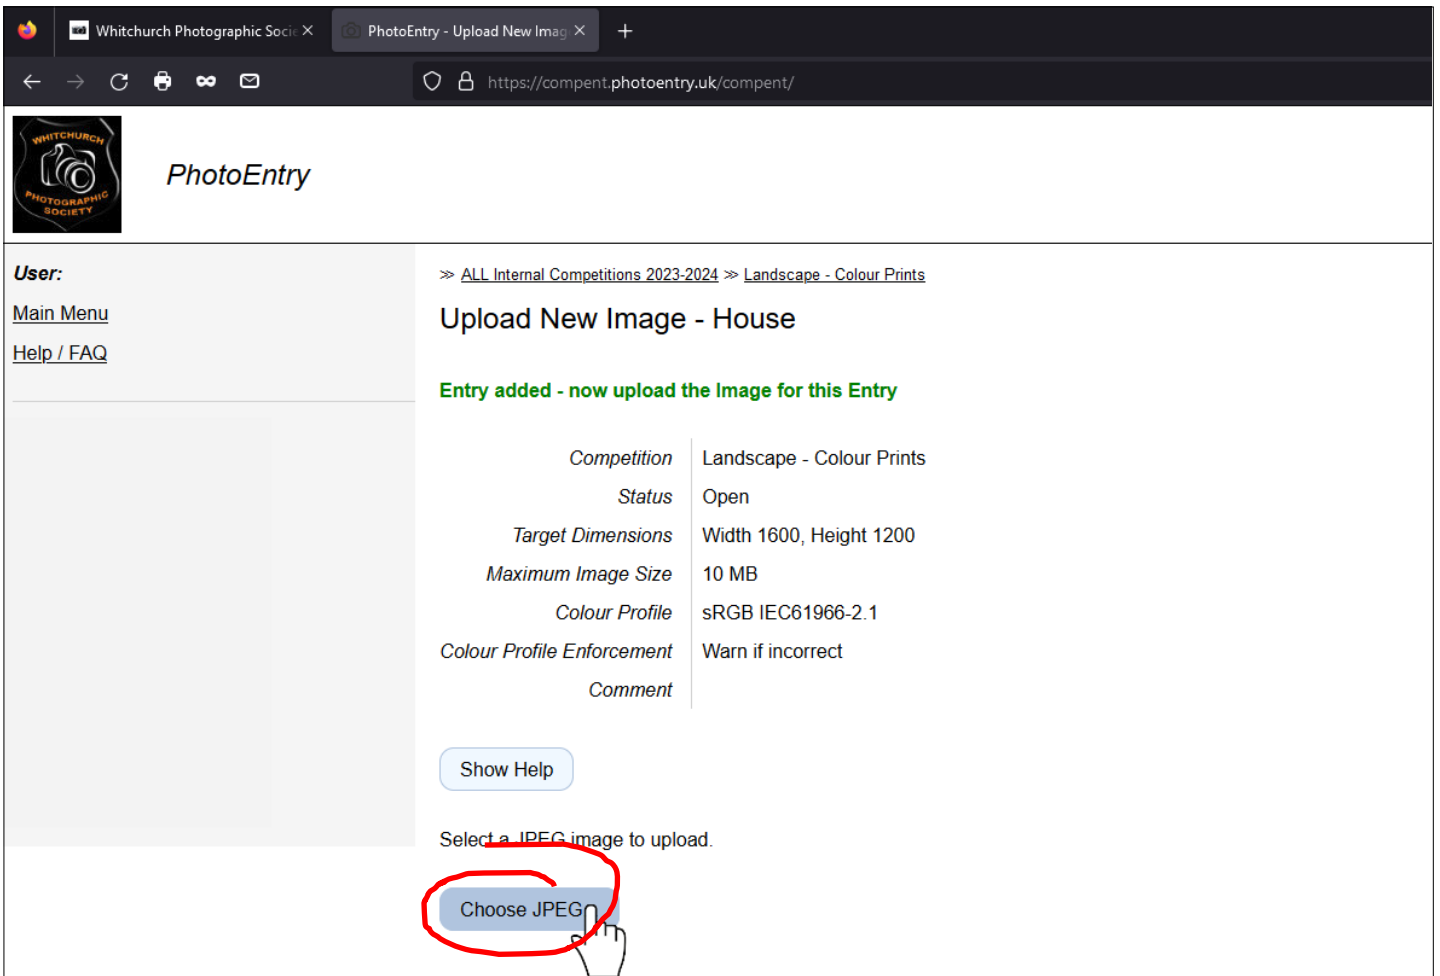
Whitchurch Photographic Soci ×
PhotoEntry - Upload New Imag ×
+

https://compent.photoentry.uk/compent/

WHITCHURCH PHOTOGRAPHIC SOCIETY

PhotoEntry

User:

Main Menu

Help / FAQ

≫ ALL Internal Competitions 2023-2024 ≫ Landscape - Colour Prints

Upload New Image - House

Entry added - now upload the Image for this Entry

| | |
|---|---|
| Competition | Landscape - Colour Prints |
| Status | Open |
| Target Dimensions | Width 1600, Height 1200 |
| Maximum Image Size | 10 MB |
| Colour Profile | sRGB IEC61966-2.1 |
| Colour Profile Enforcement | Warn if incorrect |
| Comment | |

Show Help

Select a JPEG image to upload.

Choose JPEG